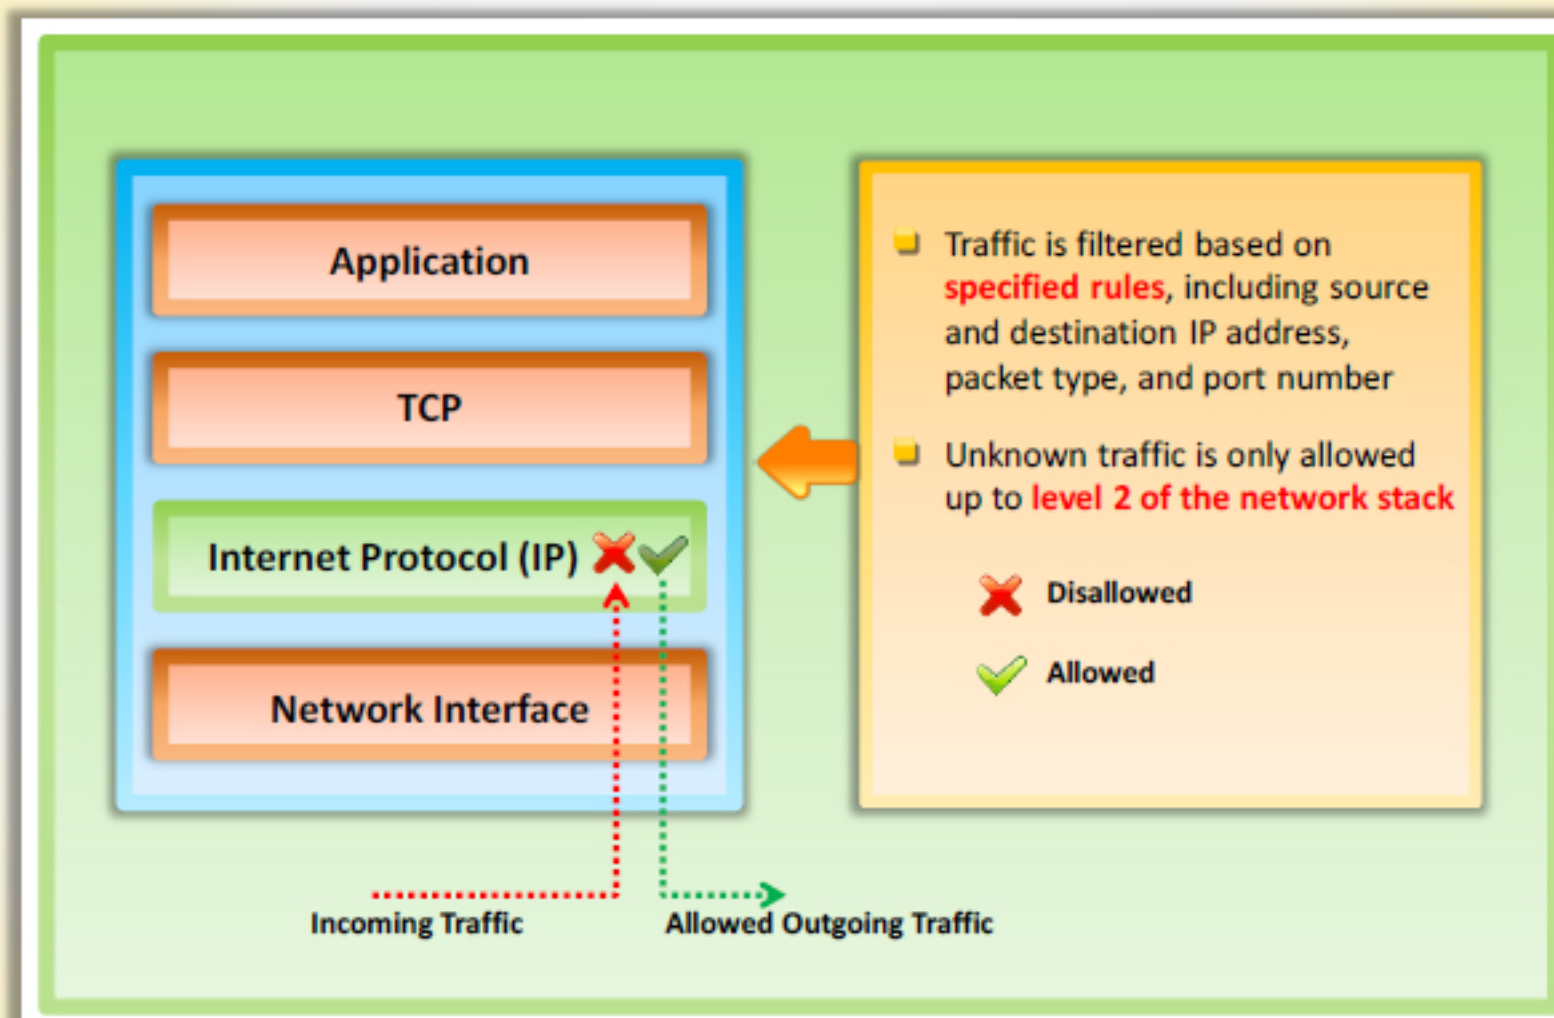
Application

TCP

Internet Protocol (IP)

Network Interface

Traffic is filtered based on specified rules, including source and destination IP address, packet type, and port number

Unknown traffic is only allowed up to level 2 of the network stack

Disallowed

Allowed

Incoming Traffic

Allowed Outgoing Traffic